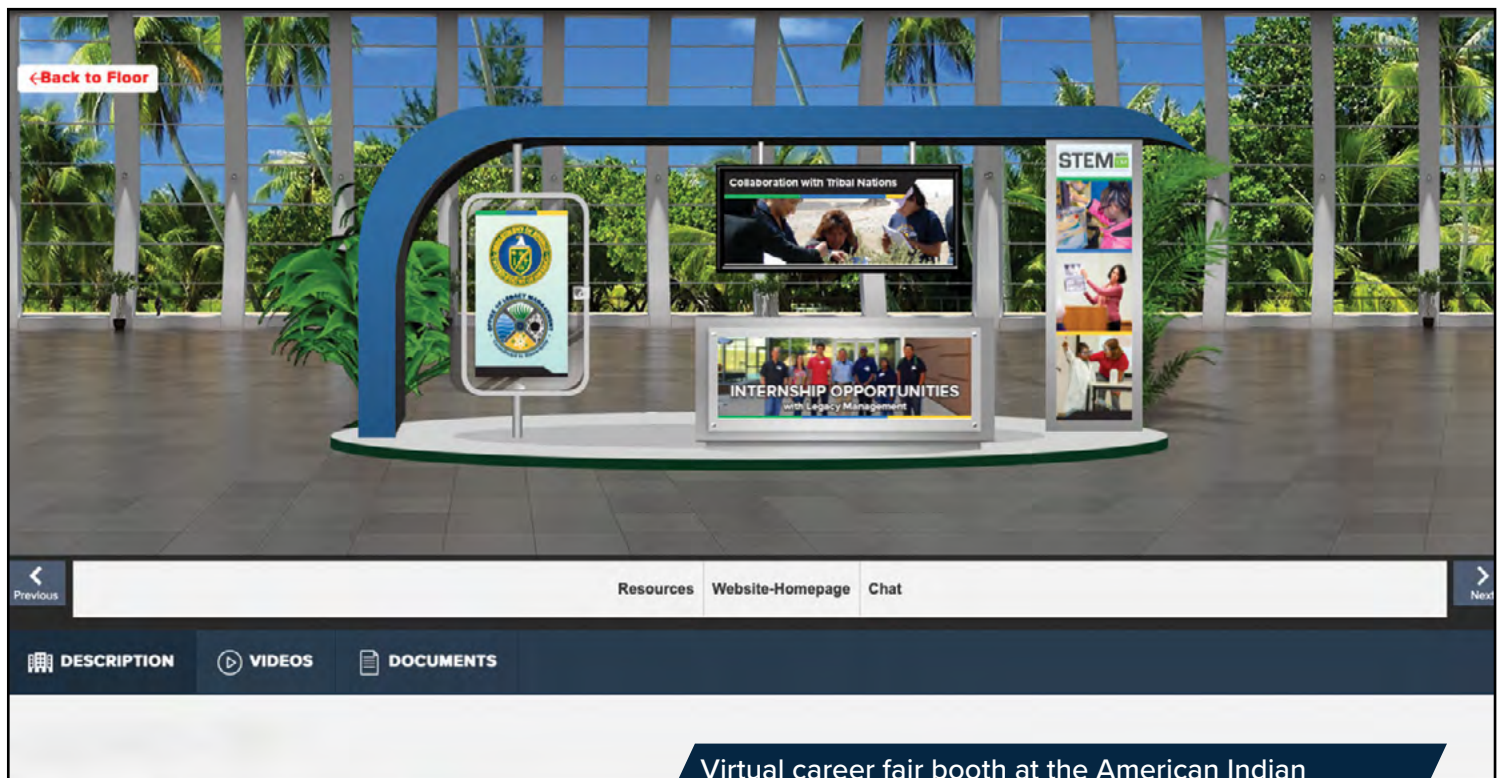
←Back to Floor

Collaboration with Tribal Nations

STEM

INTERNSHIP OPPORTUNITIES
with Legacy Management

Previous

Resources | Website-Homepage | Chat

Next

DESCRIPTION VIDEOS DOCUMENTS

Virtual career fair booth at the American Indian